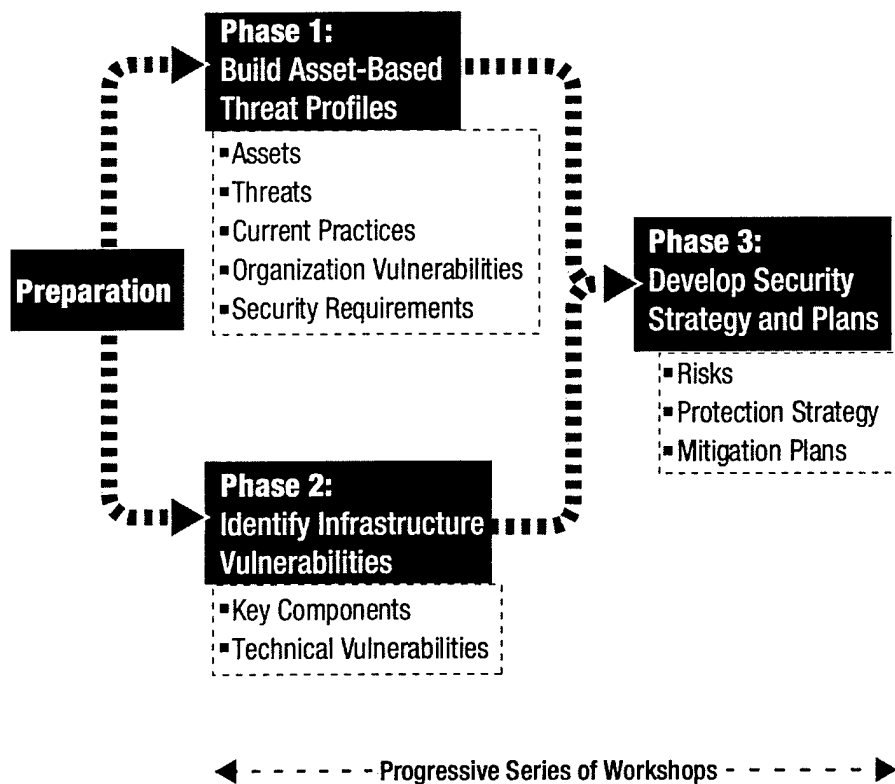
Phase 1:
Build Asset-Based Threat Profiles

- Assets
- Threats
- Current Practices
- Organization Vulnerabilities
- Security Requirements

Preparation

Phase 3:
Develop Security Strategy and Plans

- Risks
- Protection Strategy
- Mitigation Plans

Phase 2:
Identify Infrastructure Vulnerabilities

- Key Components
- Technical Vulnerabilities

Progressive Series of Workshops